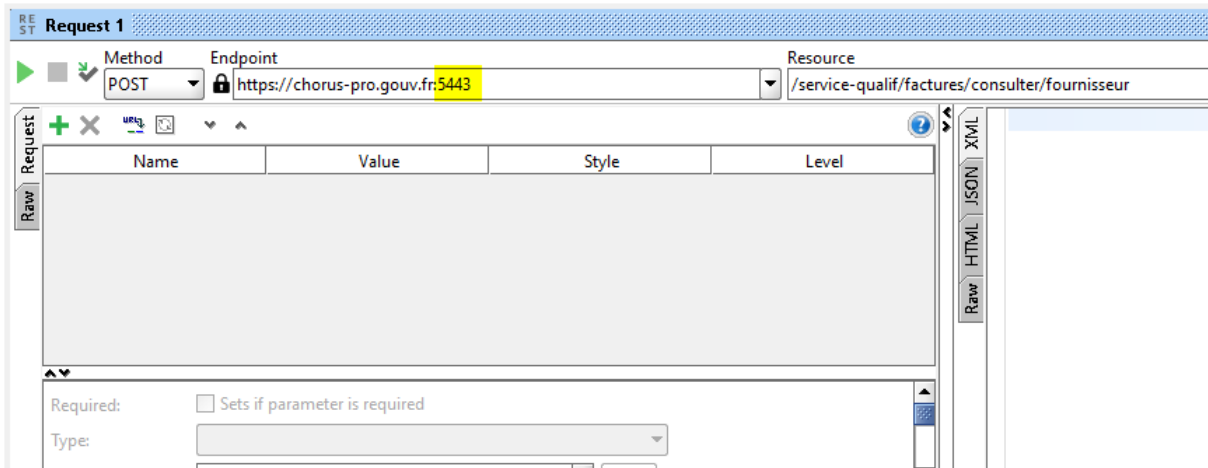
RE ST Request 1

Method
POST

Endpoint
https://chorus-pro.gouv.fr:5443

Resource
/service-qualif/factures/consulter/fournisseur

Request
Raw

| Name | Value | Style | Level |
|---|---|---|---|

Required: Sets if parameter is required
Type:

XML
JSON
HTML
Raw